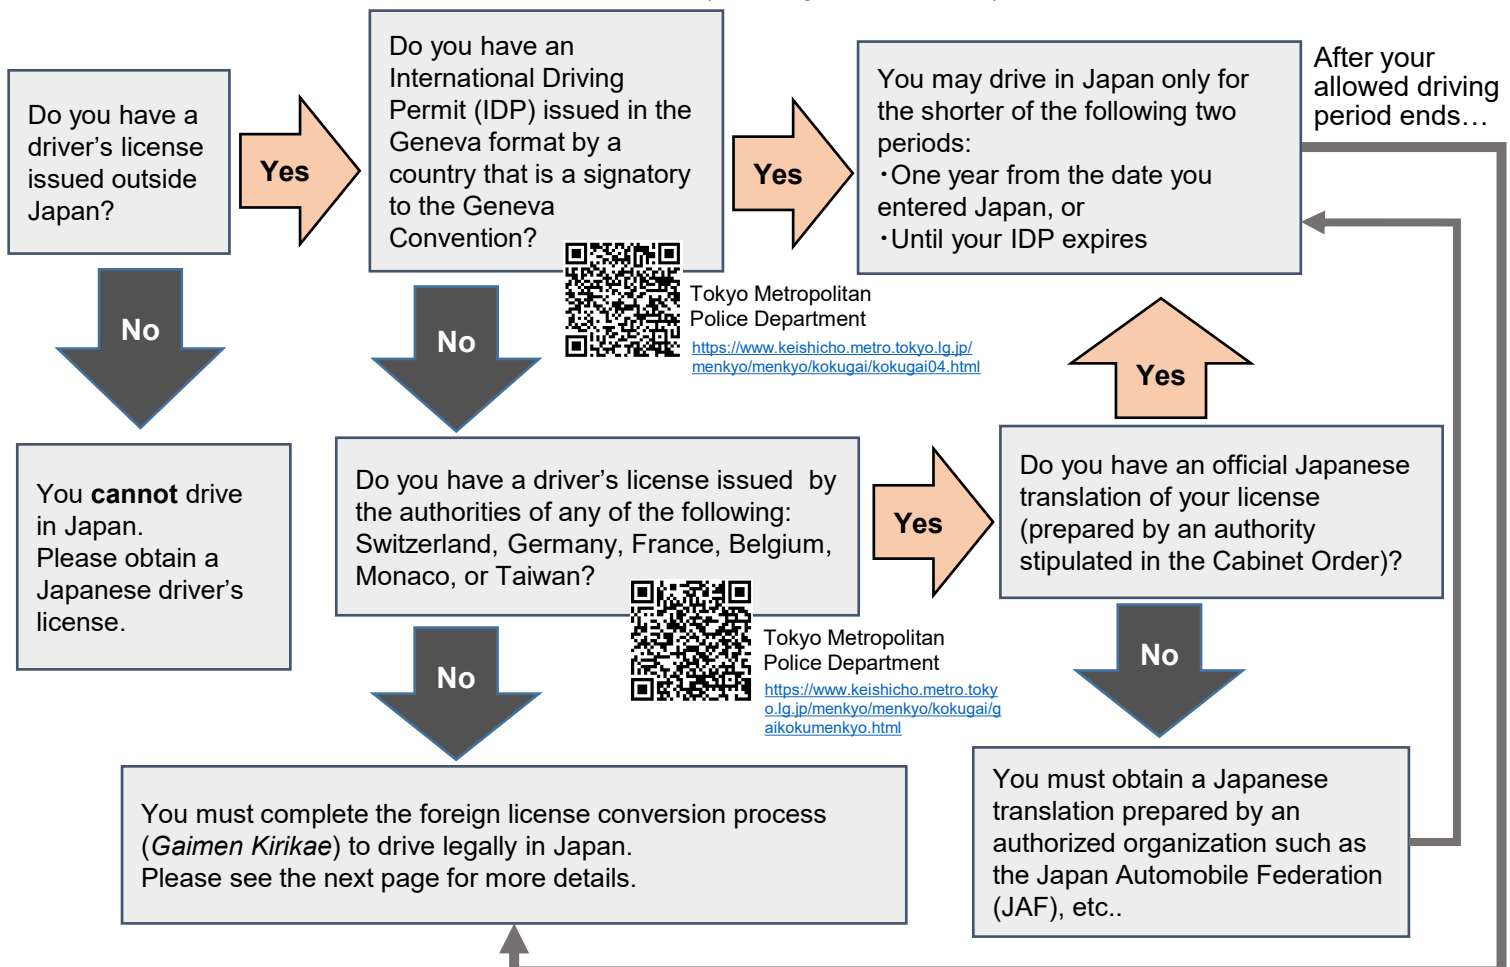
Do you have a driver's license issued outside Japan?

Yes

Do you have an International Driving Permit (IDP) issued in the Geneva format by a country that is a signatory to the Geneva Convention?

Yes

You may drive in Japan only for the shorter of the following two periods:
・One year from the date you entered Japan, or
・Until your IDP expires

After your allowed driving period ends…

No

You **cannot** drive in Japan.
Please obtain a Japanese driver's license.

No

Tokyo Metropolitan Police Department
https://www.keishicho.metro.tokyo.lg.jp/menkyo/menkyo/kokugai/kokugai04.html

Yes

Do you have a driver's license issued by the authorities of any of the following: Switzerland, Germany, France, Belgium, Monaco, or Taiwan?

Yes

Do you have an official Japanese translation of your license (prepared by an authority stipulated in the Cabinet Order)?

Tokyo Metropolitan Police Department
https://www.keishicho.metro.tokyo.lg.jp/menkyo/menkyo/kokugai/gaikokumenkyo.html

No

No

You must complete the foreign license conversion process (*Gaimen Kirikae*) to drive legally in Japan.
Please see the next page for more details.

You must obtain a Japanese translation prepared by an authorized organization such as the Japan Automobile Federation (JAF), etc..